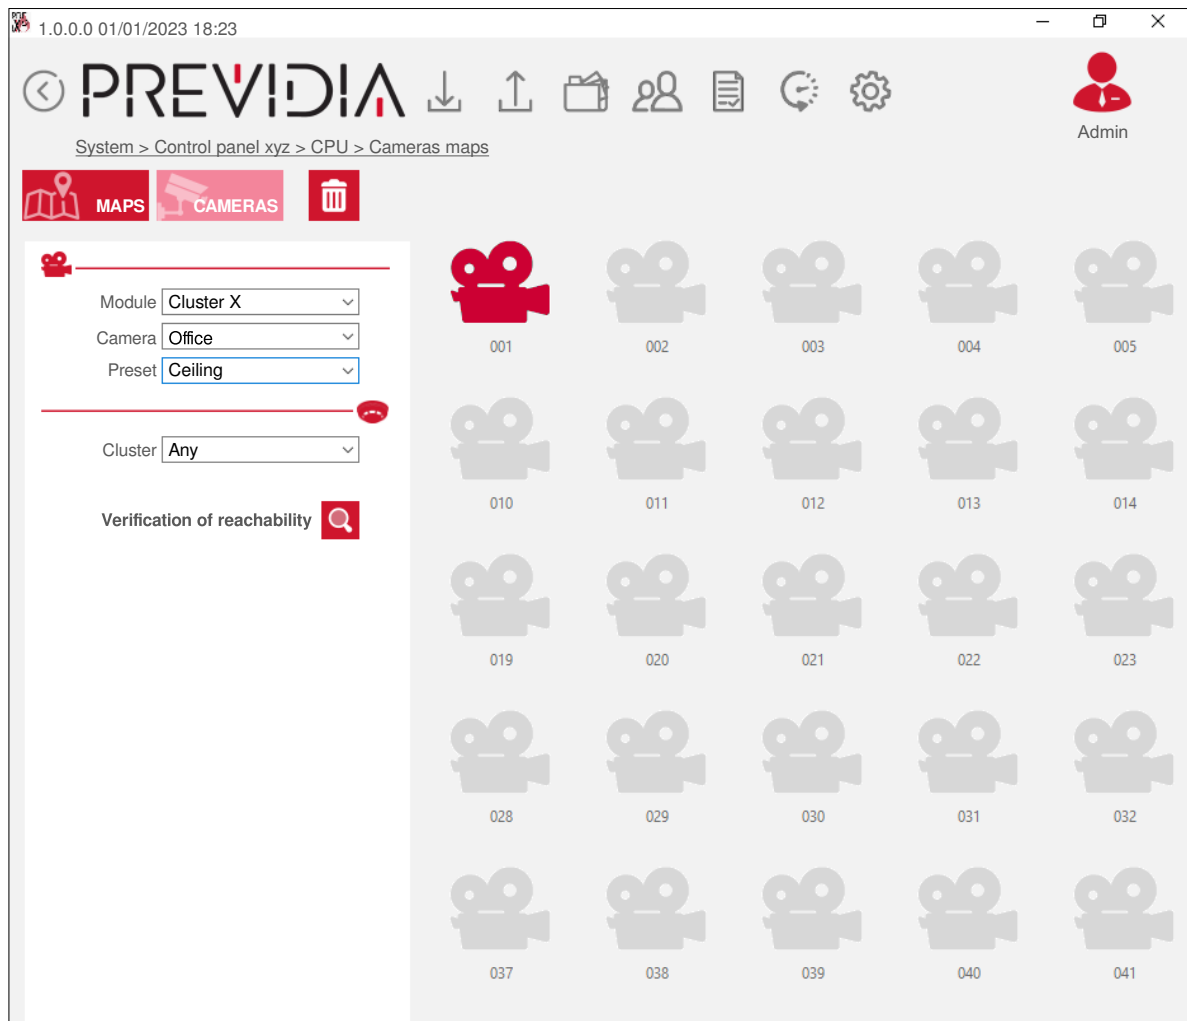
1.0.0.0 01/01/2023 18:23

PREVIDIA

Admin

System > Control panel xyz > CPU > Cameras maps

MAPS CAMERAS

Module Cluster X
Camera Office
Preset Ceiling

Cluster Any

Verification of reachability

001 002 003 004 005
010 011 012 013 014
019 020 021 022 023
028 029 030 031 032
037 038 039 040 041